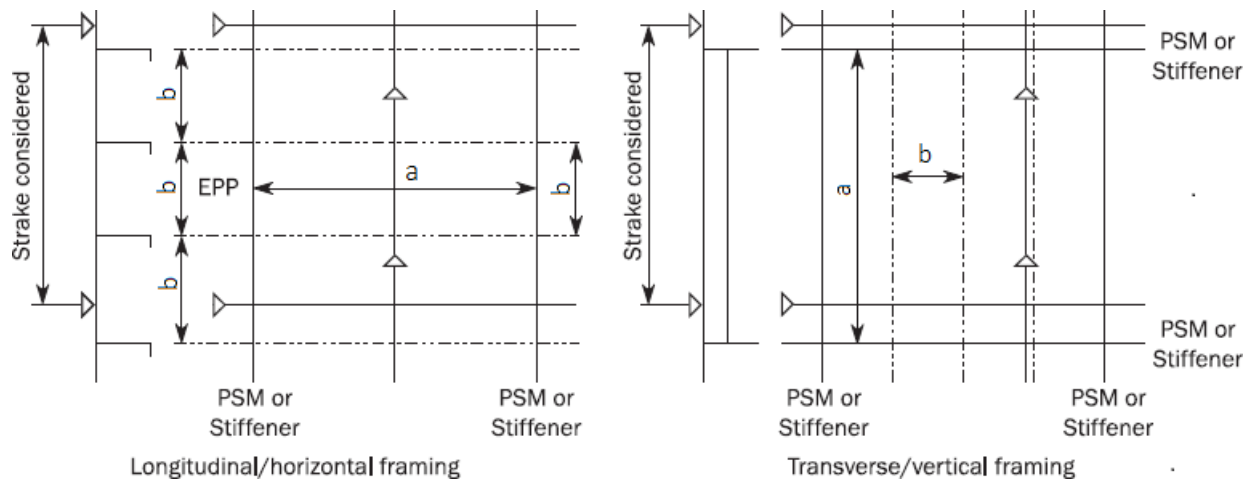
Strake considered

b

b

EPP

a

b

b

PSM or Stiffener

PSM or Stiffener

Longitudinal/horizontal framing

Strake considered

PSM or Stiffener

b

a

PSM or Stiffener

PSM or Stiffener

PSM or Stiffener

Transverse/vertical framing